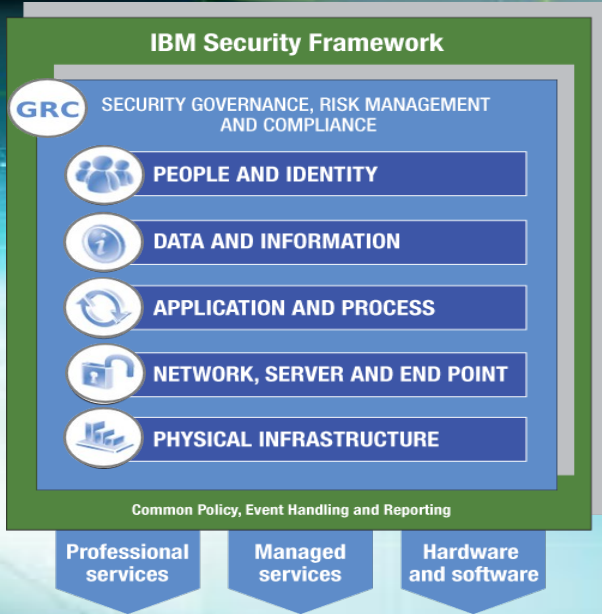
IBM Security Framework

GRC

SECURITY GOVERNANCE, RISK MANAGEMENT AND COMPLIANCE

PEOPLE AND IDENTITY

DATA AND INFORMATION

APPLICATION AND PROCESS

NETWORK, SERVER AND END POINT

PHYSICAL INFRASTRUCTURE

Common Policy, Event Handling and Reporting

Professional services

Managed services

Hardware and software